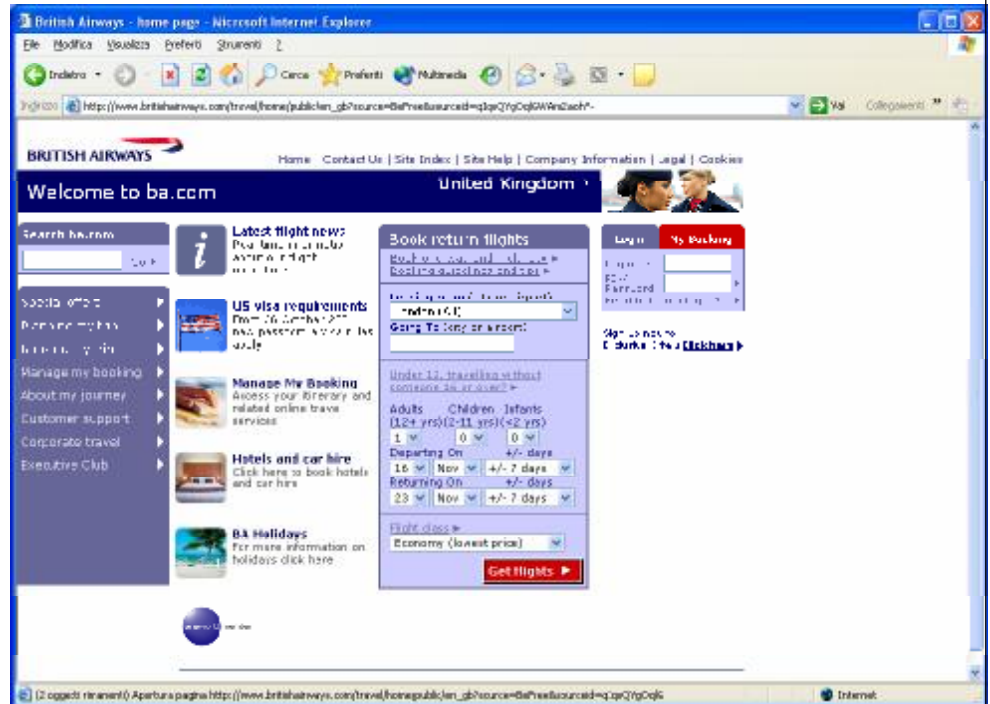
British Airways - home page - Microsoft Internet Explorer

File Modifica Visualizza Preferiti Strumenti ?

Indietro Cerca Preferiti Multimedia

Indirizzo http://www.britishairways.com/travel/home/public/en_gb?source=BePresI&sourceid=q3qeQYgOqlGWAns2aoh*- Vai Collegamenti

BRITISH AIRWAYS

Home | Contact Us | Site Index | Site Help | Company Information | Legal | Cookies

Welcome to ba.com

United Kingdom

Search ba.com

Go

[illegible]
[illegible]
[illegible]
Manage my booking
About my journey
Customer support
Corporate travel
Executive Club

Latest flight news
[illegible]

US visa requirements
From 26 October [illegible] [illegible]

Manage My Booking
Access your itinerary and related online travel services

Hotels and car hire
Click here to book hotels and car hire

BA Holidays
For more information on holidays click here

Book return flights
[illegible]
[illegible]

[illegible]
London (All)
Going To (city or airport)

Under 12, travelling without someone 16 or over?

Adults (12+ yrs) Children (2-11 yrs) Infants (<2 yrs)
1 0 0
Departing On +/- days
16 Nov +/- 7 days
Returning On +/- days
23 Nov +/- 7 days

Flight class
Economy (lowest price)

Get flights

Log in My Booking
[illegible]
Password
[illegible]

Sign up now to
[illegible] Click here

(2 oggetti rimanenti) Apertura pagina http://www.britishairways.com/travel/home/public/en_gb?source=BePresI&sourceid=q3qeQYgOqlG

Internet